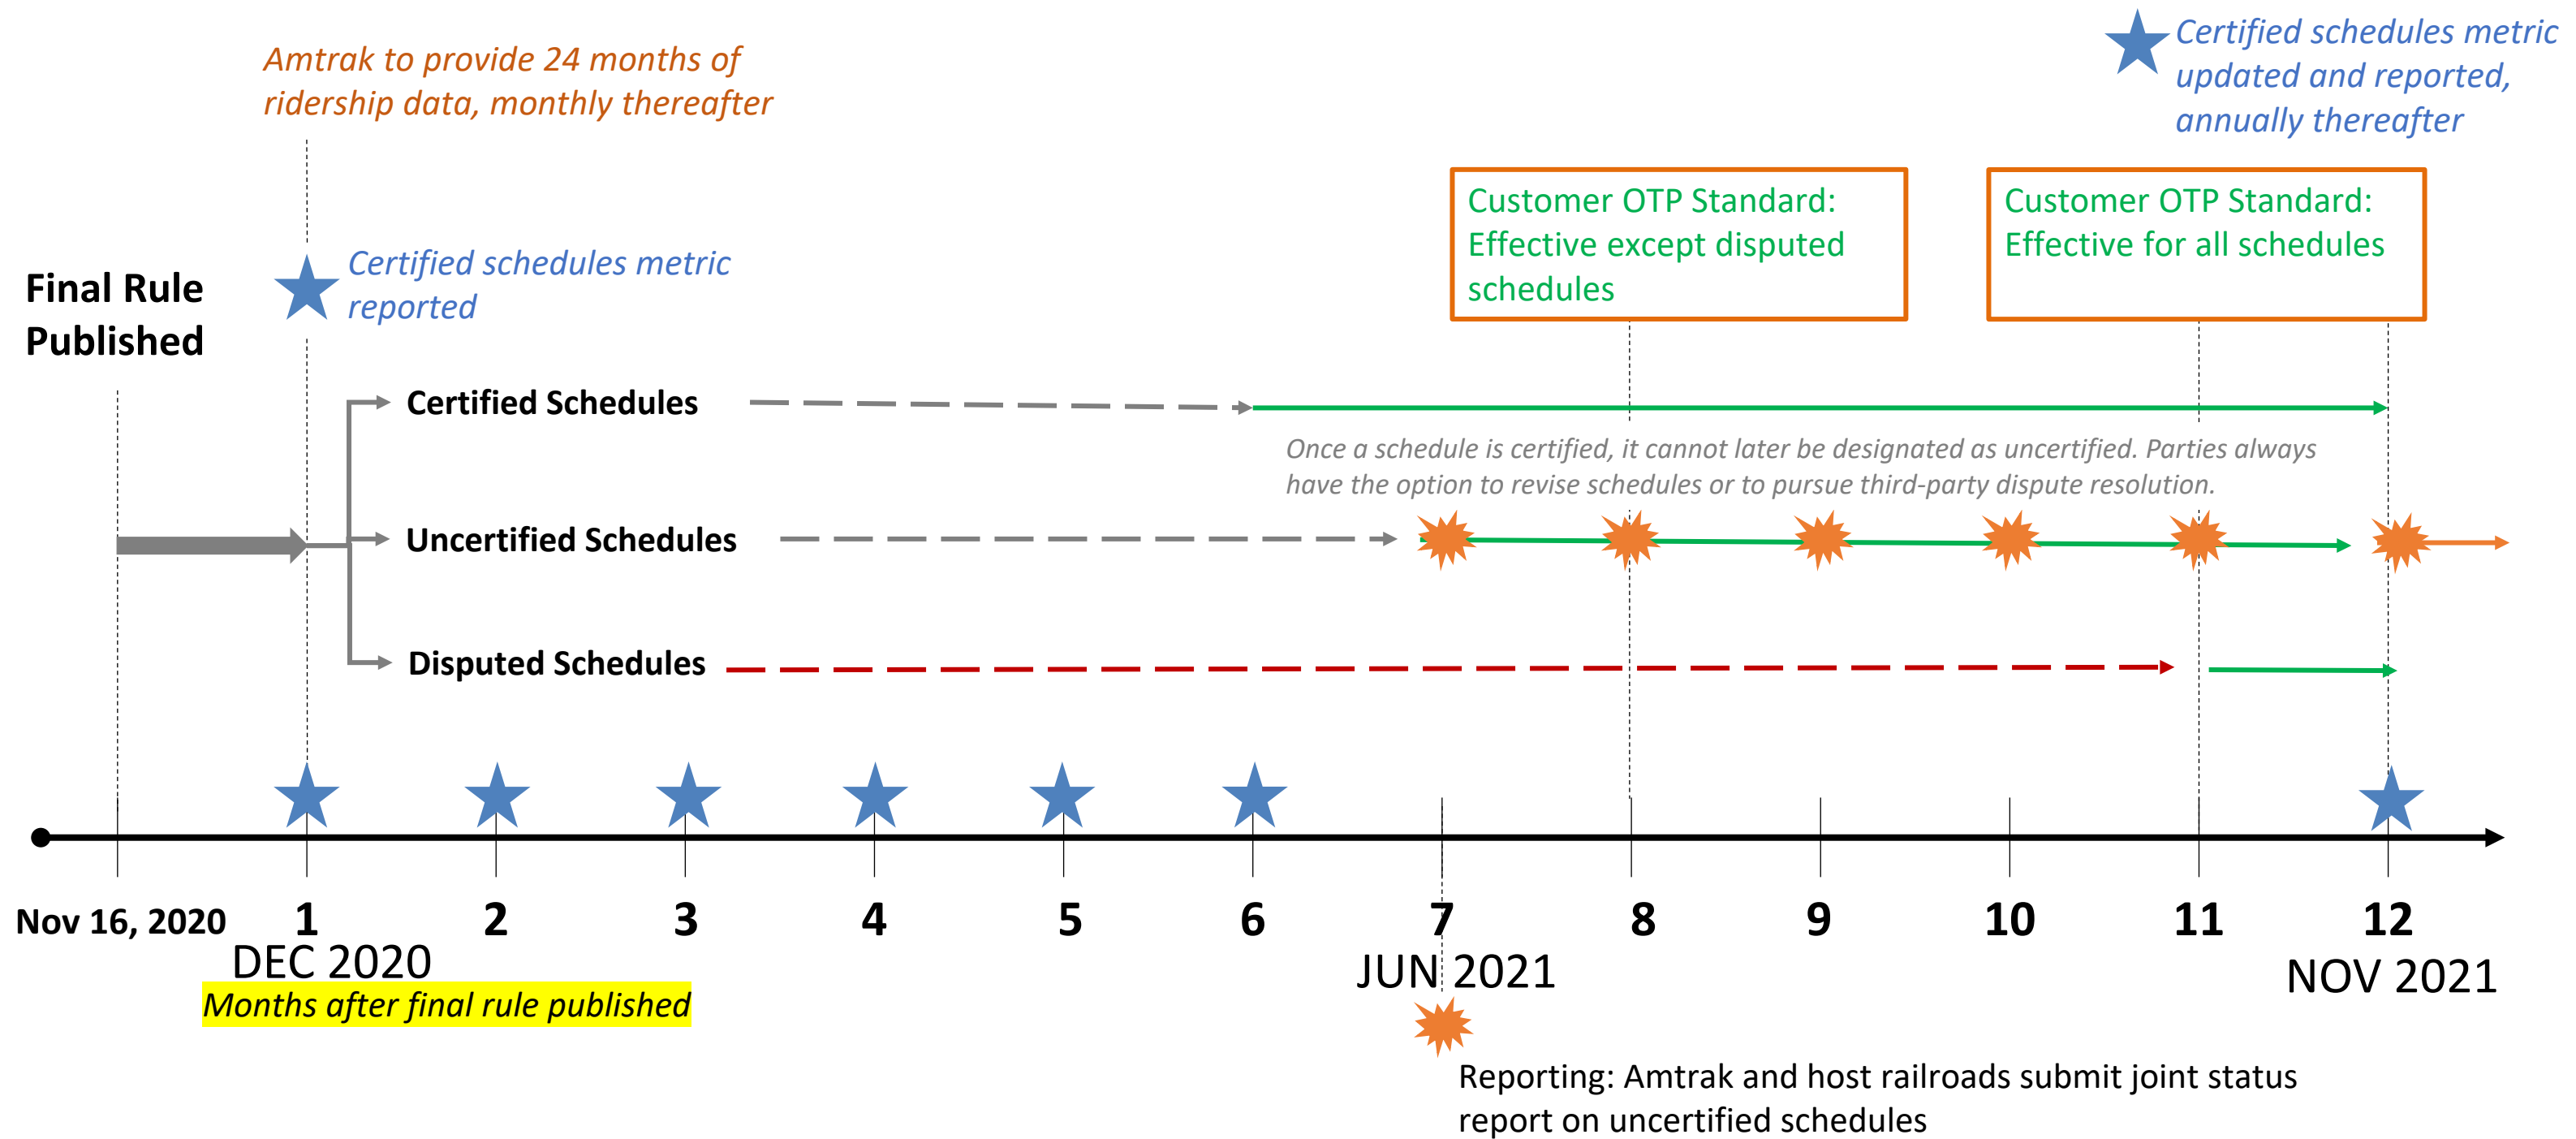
Amtrak to provide 24 months of ridership data, monthly thereafter

Certified schedules metric updated and reported, annually thereafter

Customer OTP Standard: Effective except disputed schedules

Customer OTP Standard: Effective for all schedules

Final Rule Published

Certified schedules metric reported

Certified Schedules

Once a schedule is certified, it cannot later be designated as uncertified. Parties always have the option to revise schedules or to pursue third-party dispute resolution.

Uncertified Schedules

Disputed Schedules

Nov 16, 2020 1 2 3 4 5 6 7 8 9 10 11 12

DEC 2020

Months after final rule published

JUN 2021

NOV 2021

Reporting: Amtrak and host railroads submit joint status report on uncertified schedules